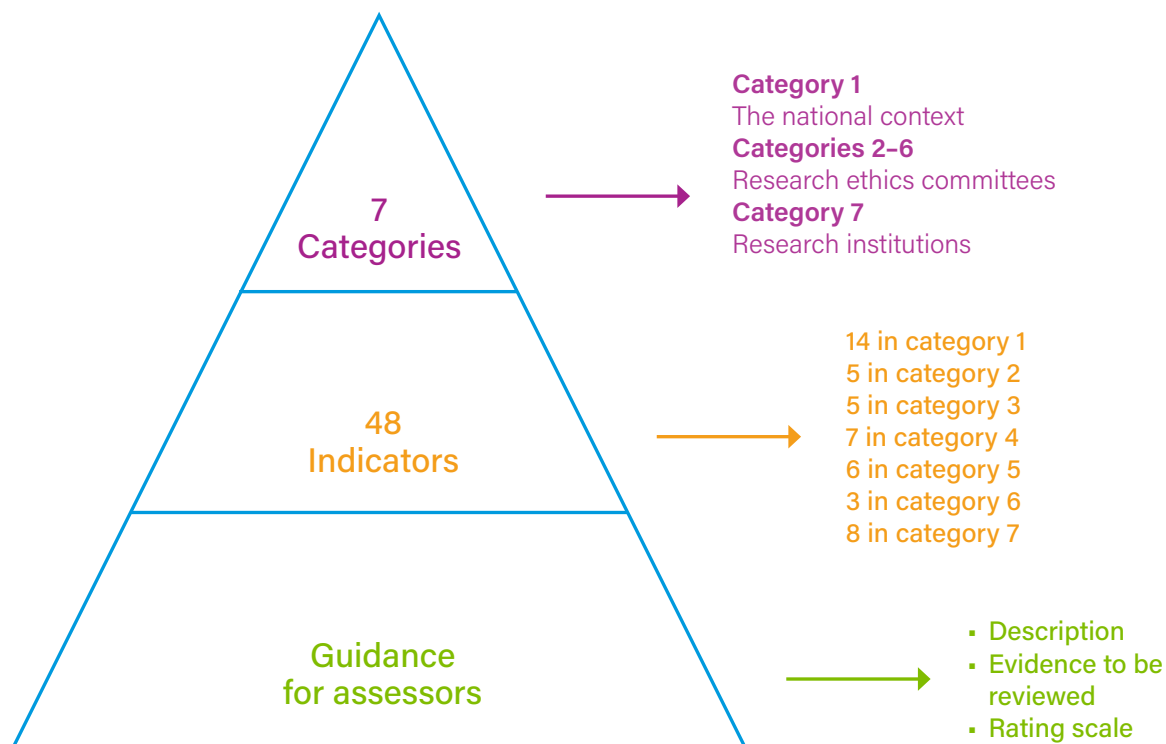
7
Categories

Category 1
The national context
Categories 2–6
Research ethics committees
Category 7
Research institutions

48
Indicators

14 in category 1
5 in category 2
5 in category 3
7 in category 4
6 in category 5
3 in category 6
8 in category 7

Guidance for assessors

- Description
- Evidence to be reviewed
- Rating scale